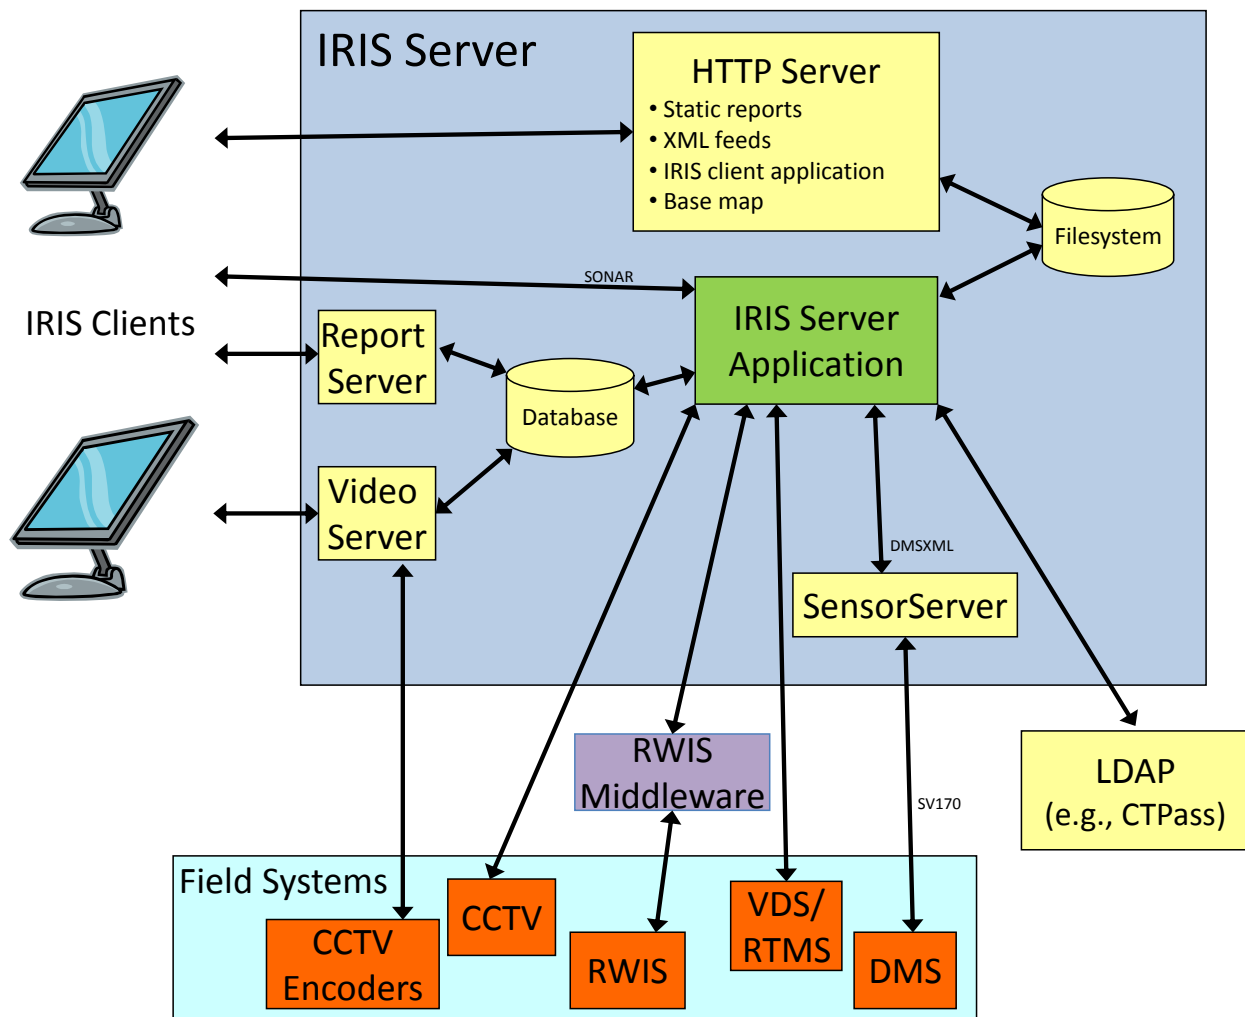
IRIS Server

HTTP Server
• Static reports
• XML feeds
• IRIS client application
• Base map

Filesystem

SONAR

IRIS Clients

Report Server

Database

IRIS Server Application

Video Server

DMSXML

SensorServer

RWIS Middleware

SV170

LDAP
(e.g., CTPass)

Field Systems

CCTV Encoders

CCTV

RWIS

VDS/ RTMS

DMS